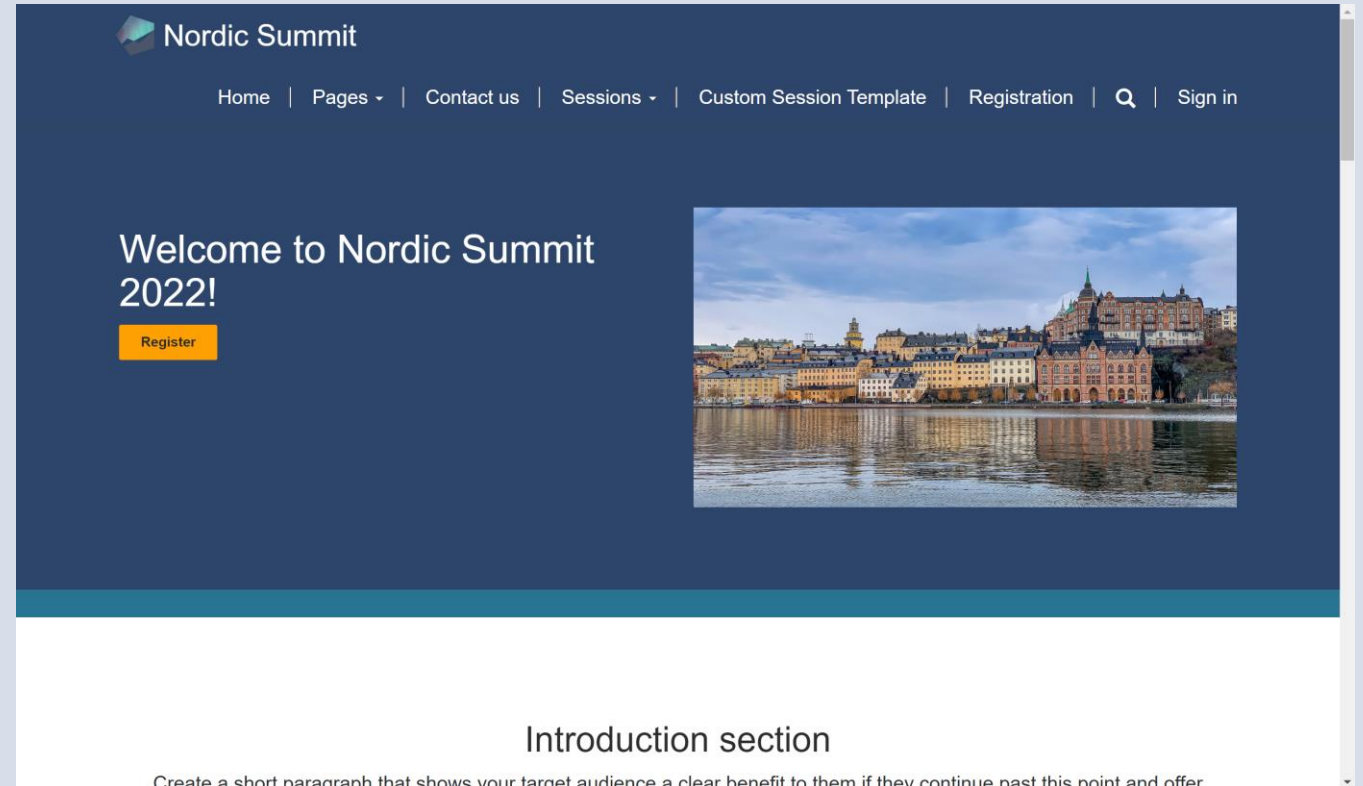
Nordic Summit

Home | Pages | Contact us | Sessions | Custom Session Template | Registration | Sign in

Welcome to Nordic Summit 2022!

Register

Introduction section

Create a short paragraph that shows your target audience a clear benefit to them if they continue past this point and offer